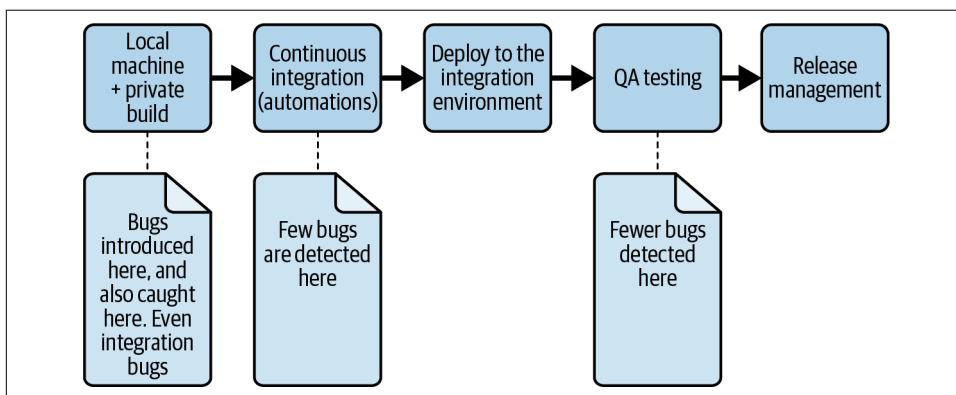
Local machine + private build

Continuous integration (automations)

Deploy to the integration environment

QA testing

Release management

Bugs introduced here, and also caught here. Even integration bugs

Few bugs are detected here

Fewer bugs detected here